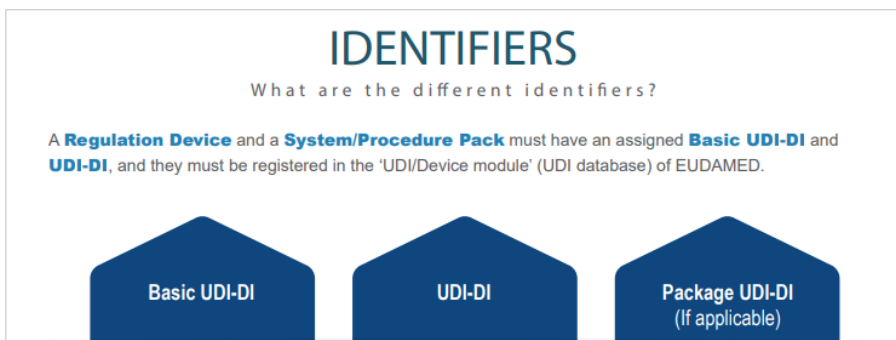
IDENTIFIERS

What are the different identifiers?

A Regulation Device and a System/Procedure Pack must have an assigned Basic UDI-DI and UDI-DI, and they must be registered in the 'UDI/Device module' (UDI database) of EUDAMED.

Basic UDI-DI

UDI-DI

Package UDI-DI
(If applicable)